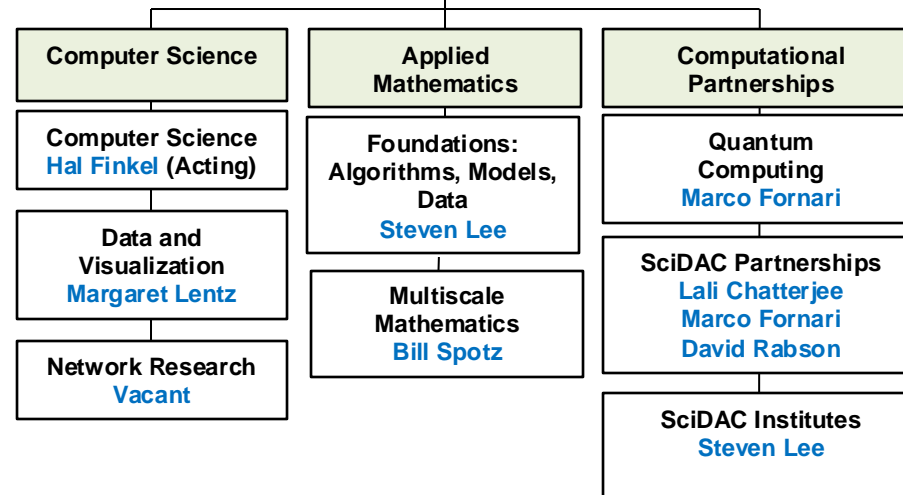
Computer Science

Computer Science
Hal Finkel (Acting)

Data and Visualization
Margaret Lentz

Network Research
Vacant

Applied Mathematics

Foundations: Algorithms, Models, Data
Steven Lee

Multiscale Mathematics
Bill Spotz

Computational Partnerships

Quantum Computing
Marco Fornari

SciDAC Partnerships
Lali Chatterjee
Marco Fornari
David Rabson

SciDAC Institutes
Steven Lee